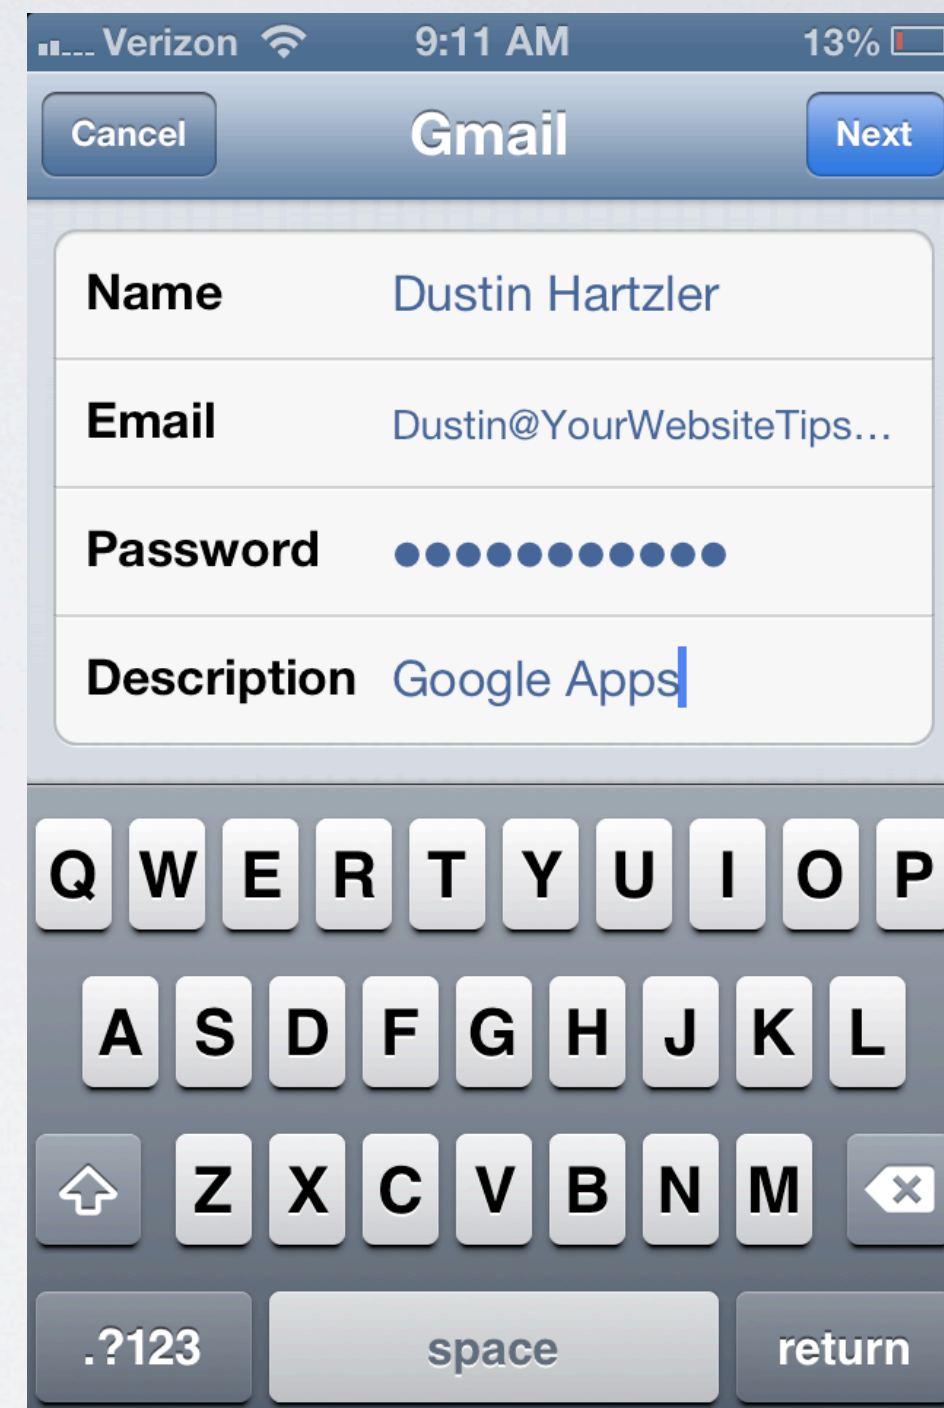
Verizon 9:11 AM 13%

Cancel Gmail Next

| Name | Dustin Hartzler |
|---|---|
| Email | Dustin@YourWebsiteTips... |
| Password | ●●●●●●●●●●●● |
| Description | Google Apps |

Q W E R T Y U I O P
A S D F G H J K L
Z X C V B N M
.?123 space return